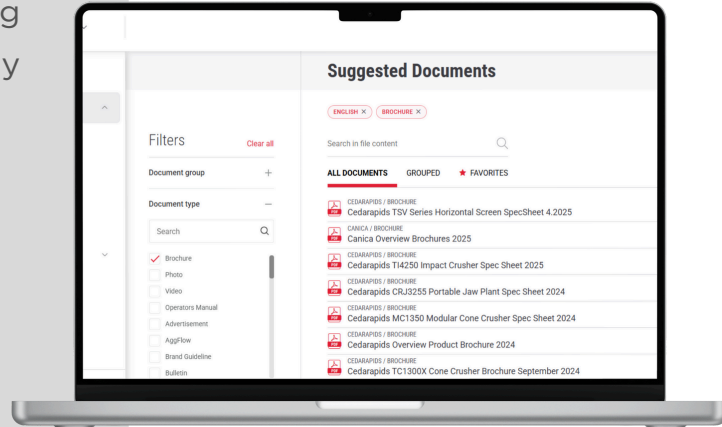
g

y

Suggested Documents

ENGLISH × BROCHURE ×

Filters Clear all

Document group +

Document type −

Search

Brochure
Photo
Video
Operators Manual
Advertisement
AggFlow
Brand Guideline
Bulletin

Search in file content

ALL DOCUMENTS GROUPED ★ FAVORITES

CEDARAPIDS / BROCHURE
Cedarapids TSV Series Horizontal Screen SpecSheet 4.2025

CANICA / BROCHURE
Canica Overview Brochures 2025

CEDARAPIDS / BROCHURE
Cedarapids TI4250 Impact Crusher Spec Sheet 2025

CEDARAPIDS / BROCHURE
Cedarapids CRJ3255 Portable Jaw Plant Spec Sheet 2024

CEDARAPIDS / BROCHURE
Cedarapids MC1350 Modular Cone Crusher Spec Sheet 2024

CEDARAPIDS / BROCHURE
Cedarapids Overview Product Brochure 2024

CEDARAPIDS / BROCHURE
Cedarapids TC1300X Cone Crusher Brochure September 2024